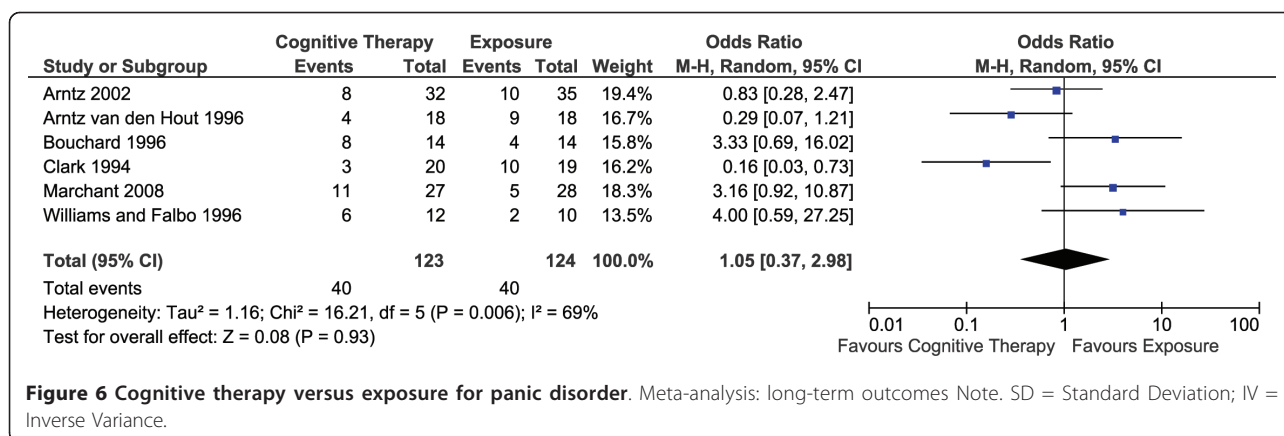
| Study or Subgroup | Cognitive Therapy Events | Cognitive Therapy Total | Exposure Events | Exposure Total | Weight | Odds Ratio M-H, Random, 95% CI |
|---|---|---|---|---|---|---|
| Arntz 2002 | 8 | 32 | 10 | 35 | 19.4% | 0.83 [0.28, 2.47] |
| Arntz van den Hout 1996 | 4 | 18 | 9 | 18 | 16.7% | 0.29 [0.07, 1.21] |
| Bouchard 1996 | 8 | 14 | 4 | 14 | 15.8% | 3.33 [0.69, 16.02] |
| Clark 1994 | 3 | 20 | 10 | 19 | 16.2% | 0.16 [0.03, 0.73] |
| Marchant 2008 | 11 | 27 | 5 | 28 | 18.3% | 3.16 [0.92, 10.87] |
| Williams and Falbo 1996 | 6 | 12 | 2 | 10 | 13.5% | 4.00 [0.59, 27.25] |
| **Total (95% CI)** | | **123** | | **124** | **100.0%** | **1.05 [0.37, 2.98]** |
| Total events | 40 | | 40 | | | |

Heterogeneity: Tau² = 1.16; Chi² = 16.21, df = 5 (P = 0.006); I² = 69%
Test for overall effect: Z = 0.08 (P = 0.93)

Odds Ratio
M-H, Random, 95% CI

0.01 0.1 1 10 100
Favours Cognitive Therapy Favours Exposure

**Figure 6 Cognitive therapy versus exposure for panic disorder**. Meta-analysis: long-term outcomes Note. SD = Standard Deviation; IV = Inverse Variance.